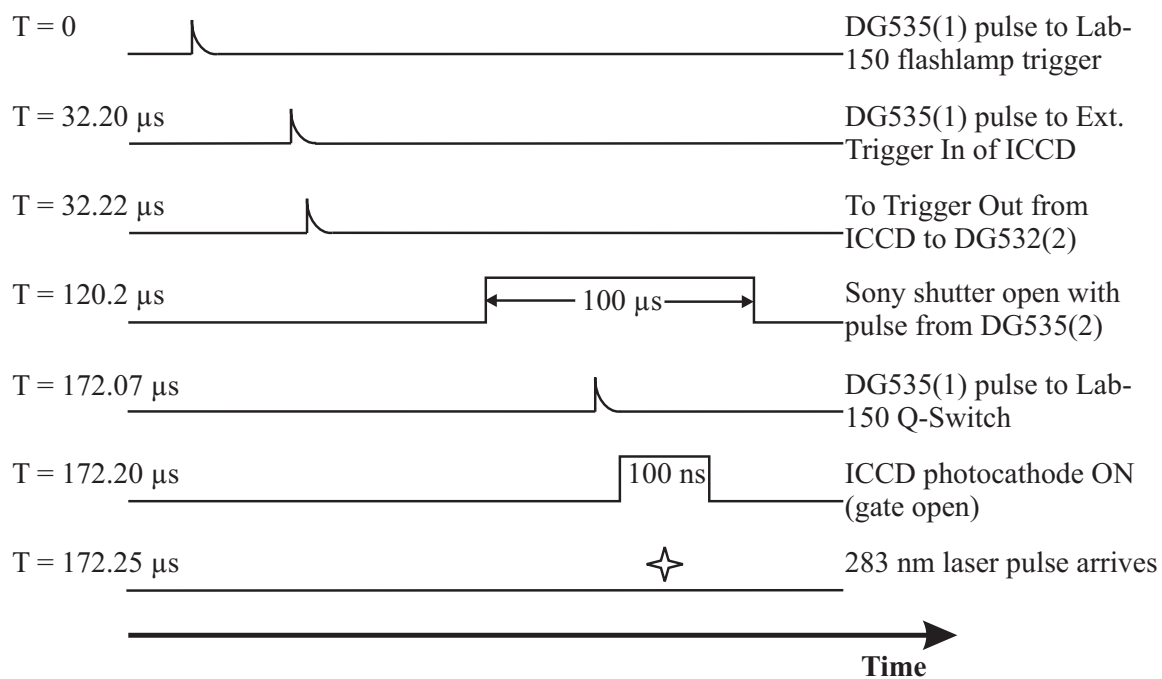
T = 0

DG535(1) pulse to Lab-150 flashlamp trigger

T = 32.20 μs

DG535(1) pulse to Ext. Trigger In of ICCD

T = 32.22 μs

To Trigger Out from ICCD to DG532(2)

T = 120.2 μs

100 μs

Sony shutter open with pulse from DG535(2)

T = 172.07 μs

DG535(1) pulse to Lab-150 Q-Switch

T = 172.20 μs

100 ns

ICCD photocathode ON (gate open)

T = 172.25 μs

283 nm laser pulse arrives

Time